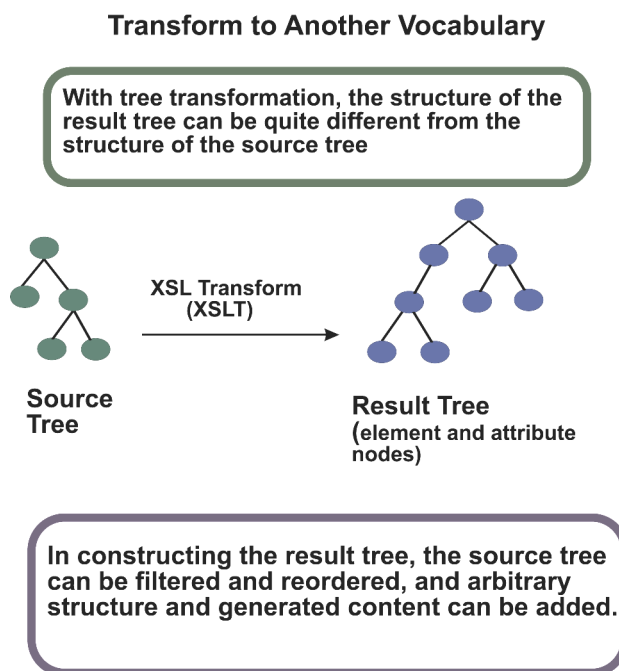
Transform to Another Vocabulary

With tree transformation, the structure of the result tree can be quite different from the structure of the source tree

XSL Transform (XSLT)

Source Tree

Result Tree (element and attribute nodes)

In constructing the result tree, the source tree can be filtered and reordered, and arbitrary structure and generated content can be added.